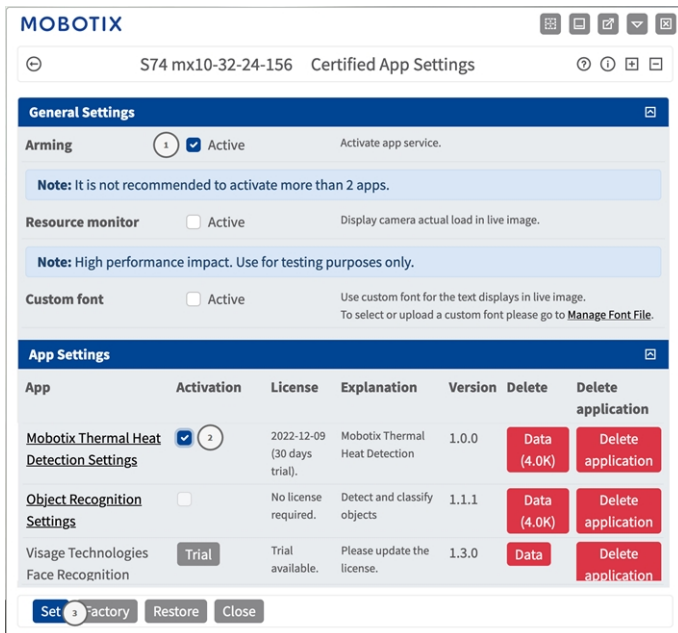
MOBOTIX

S74 mx10-32-24-156 Certified App Settings

General Settings

Arming ① Active Activate app service.

Note: It is not recommended to activate more than 2 apps.

Resource monitor Active Display camera actual load in live image.

Note: High performance impact. Use for testing purposes only.

Custom font Active Use custom font for the text displays in live image. To select or upload a custom font please go to Manage Font File.

App Settings

| App | Activation | License | Explanation | Version | Delete | Delete application |
|---|---|---|---|---|---|---|
| Mobotix Thermal Heat Detection Settings | ② | 2022-12-09 (30 days trial). | Mobotix Thermal Heat Detection | 1.0.0 | Data (4.0K) | Delete application |
| Object Recognition Settings | | No license required. | Detect and classify objects | 1.1.1 | Data (4.0K) | Delete application |
| Visage Technologies Face Recognition | Trial | Trial available. | Please update the license. | 1.3.0 | Data | Delete application |

Set ③ Factory Restore Close